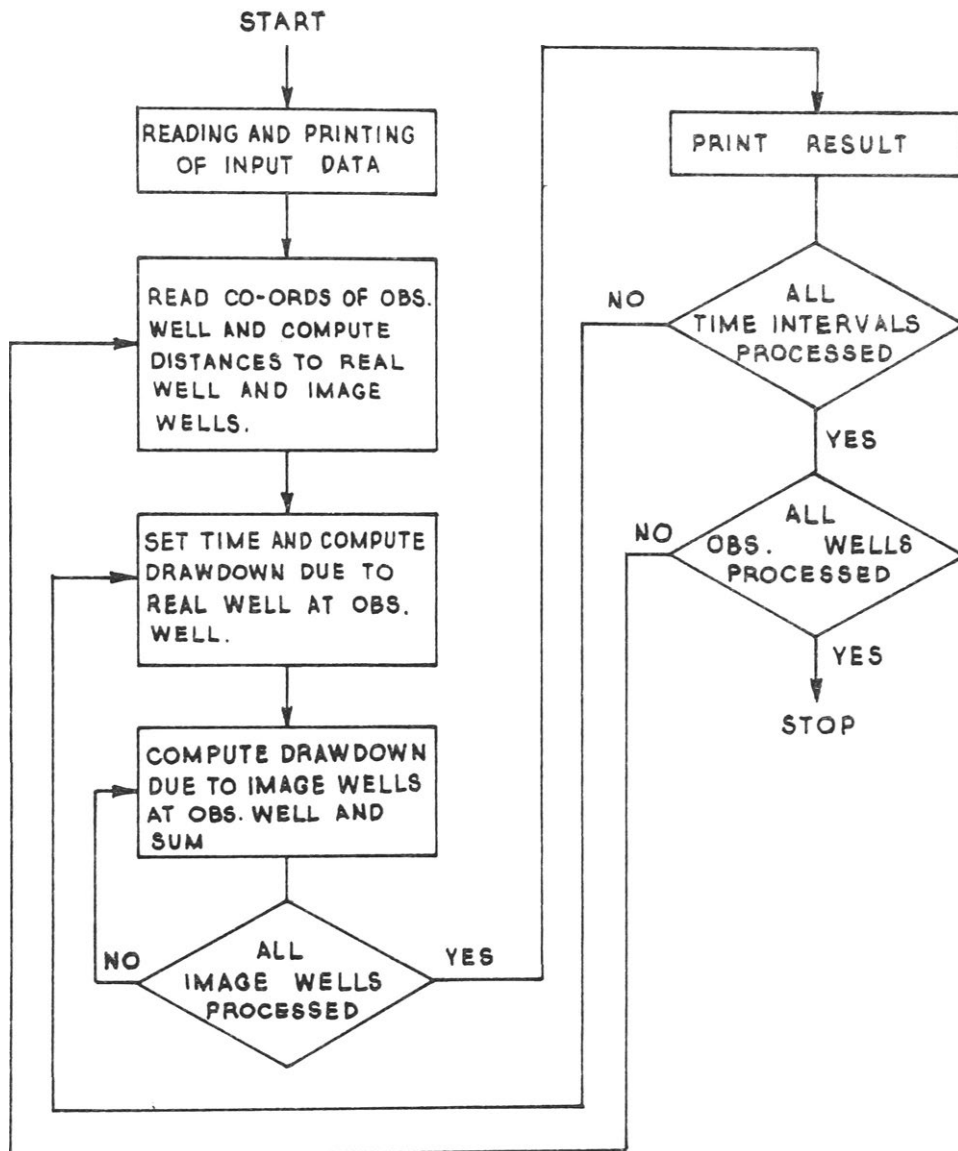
START

READING AND PRINTING OF INPUT DATA

READ CO-ORDS OF OBS. WELL AND COMPUTE DISTANCES TO REAL WELL AND IMAGE WELLS.

SET TIME AND COMPUTE DRAWDOWN DUE TO REAL WELL AT OBS. WELL.

COMPUTE DRAWDOWN DUE TO IMAGE WELLS AT OBS. WELL AND SUM

NO

ALL IMAGE WELLS PROCESSED

YES

PRINT RESULT

NO

ALL TIME INTERVALS PROCESSED

YES

NO

ALL OBS. WELLS PROCESSED

YES

STOP